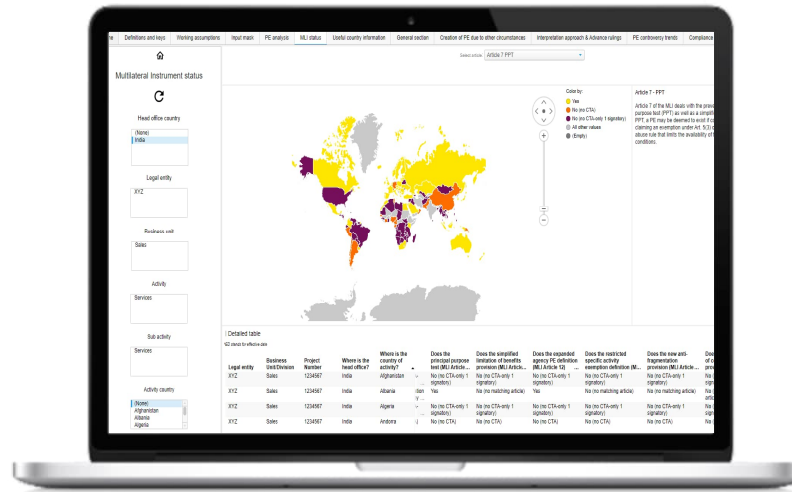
Definitions and keys | Working assumptions | Input mask | PE analysis | MLI status | Useful country information | General section | Creation of PE due to other circumstances | Interpretation approach & Advance rulings | PE controversy trends | Complianc

Multilateral Instrument status

Head office country

(None)
India

Legal entity

XYZ

Business unit

Sales

Activity

Services

Sub activity

Services

Activity country

(None)
Afghanistan
Albania
Algeria

Select article: Article 7 PPT

Color by:
Yes
No (no CTA)
No (no CTA-only 1 signatory)
All other values
(Empty)

Article 7 - PPT

Article 7 of the MLI deals with the preve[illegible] purpose test (PPT) as well as a simplifi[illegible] PPT, a PE may be deemed to exist if c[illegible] claiming an exemption under Art. 5(3) c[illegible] abuse rule that limits the availability of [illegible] conditions.

Detailed table

| Legal entity | Business Unit/Division | Project Number | Where is the head office? | Where is the country of activity? | | Does the principal purpose test (MLI Article... | Does the simplified limitation of benefits provision (MLI Article... | Does the expanded agency PE definition (MLI Article 12) | Does the restricted specific activity exemption definition (M... | Does the new anti-fragmentation provision (MLI Article... | Do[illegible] |
|---|---|---|---|---|---|---|---|---|---|---|---|
| XYZ | Sales | 1234567 | India | Afghanistan | | No (no CTA-only 1 signatory) | No (no CTA-only 1 signatory) | No (no CTA-only 1 signatory) | No (no CTA-only 1 signatory) | No (no CTA-only 1 signatory) | |
| XYZ | Sales | 1234567 | India | Albania | | Yes | No (no matching article) | Yes | No (no matching article) | No (no matching article) | |
| XYZ | Sales | 1234567 | India | Algeria | | No (no CTA-only 1 signatory) | No (no CTA-only 1 signatory) | No (no CTA-only 1 signatory) | No (no CTA-only 1 signatory) | No (no CTA-only 1 signatory) | |
| XYZ | Sales | 1234567 | India | Andorra | | No (no CTA) | No (no CTA) | No (no CTA) | No (no CTA) | No (no CTA) | |